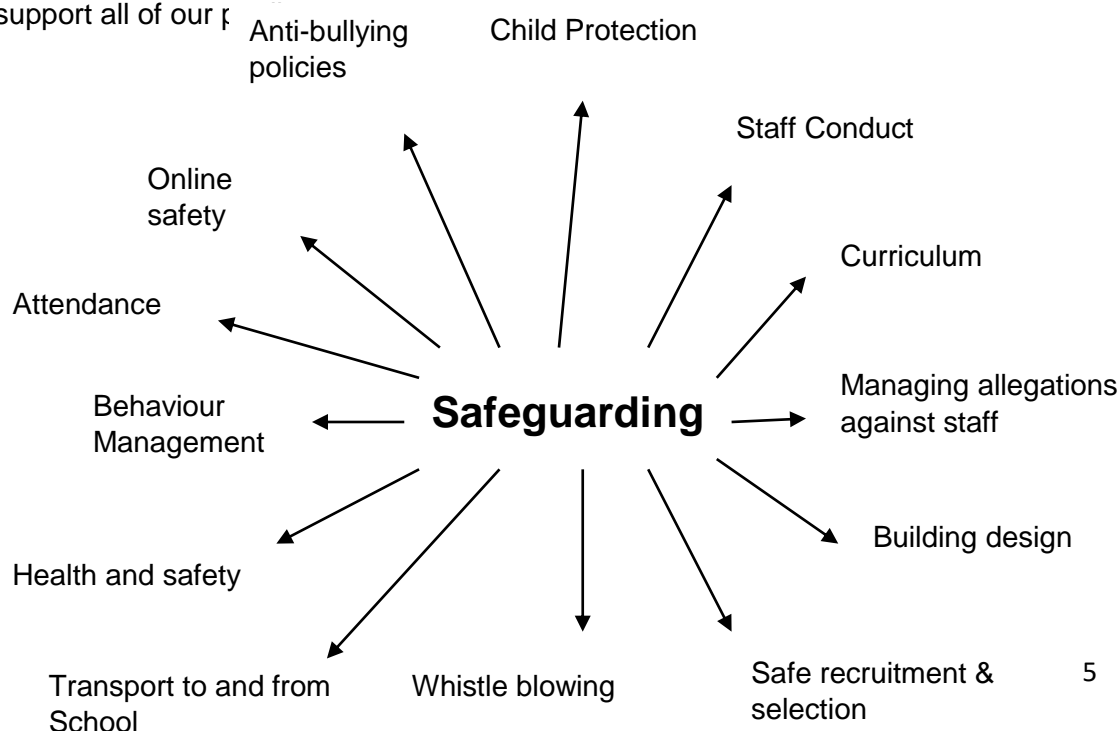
support all of our p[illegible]

Anti-bullying policies

Child Protection

Staff Conduct

Online safety

Curriculum

Attendance

Safeguarding

Behaviour Management

Managing allegations against staff

Building design

Health and safety

Transport to and from School

Whistle blowing

Safe recruitment & selection

5